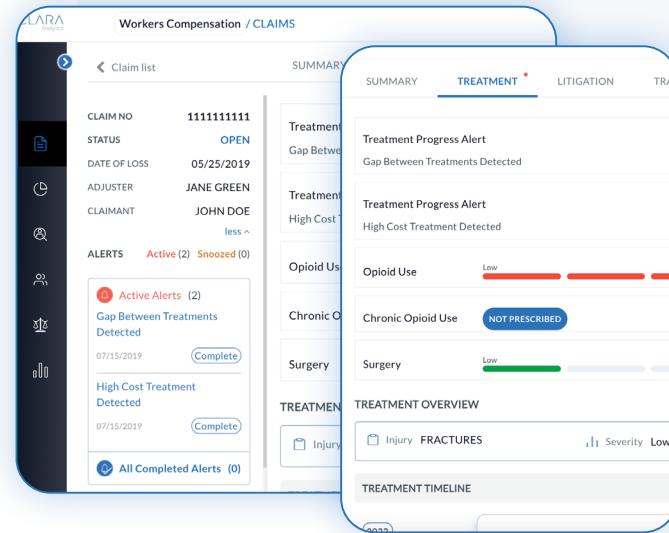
CLARA analytics

Workers Compensation / CLAIMS

Claim list

SUMMARY

CLAIM NO 1111111111
STATUS OPEN
DATE OF LOSS 05/25/2019
ADJUSTER JANE GREEN
CLAIMANT JOHN DOE
less

ALERTS Active (2) Snoozed (0)

Active Alerts (2)
Gap Between Treatments Detected
07/15/2019 Complete

High Cost Treatment Detected
07/15/2019 Complete

All Completed Alerts (0)

Treatment
Gap Betwe

Treatment
High Cost T

Opioid Use

Chronic O

Surgery

TREATMEN

Injury

SUMMARY TREATMENT LITIGATION TRA

Treatment Progress Alert
Gap Between Treatments Detected

Treatment Progress Alert
High Cost Treatment Detected

Opioid Use Low

Chronic Opioid Use NOT PRESCRIBED

Surgery Low

TREATMENT OVERVIEW

Injury FRACTURES Severity Low

TREATMENT TIMELINE

2022